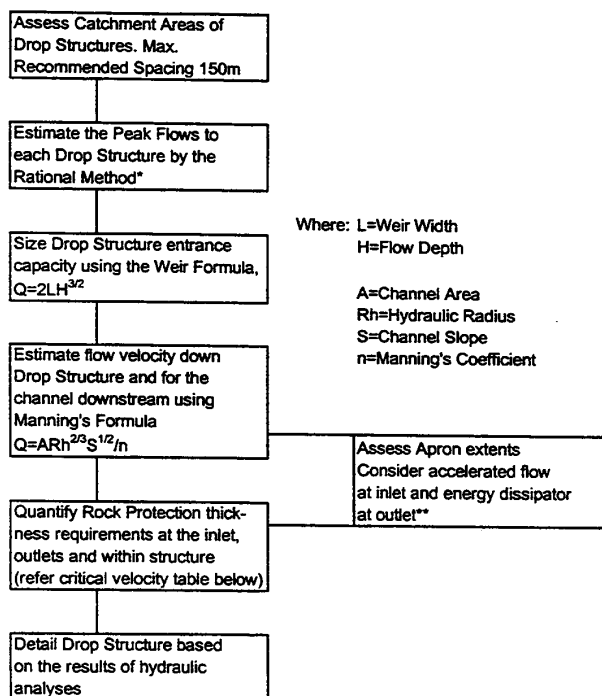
Assess Catchment Areas of Drop Structures. Max. Recommended Spacing 150m

Estimate the Peak Flows to each Drop Structure by the Rational Method*

Size Drop Structure entrance capacity using the Weir Formula, $Q=2LH^{3/2}$

Where: L=Weir Width
H=Flow Depth

A=Channel Area
Rh=Hydraulic Radius
S=Channel Slope
n=Manning's Coefficient

Estimate flow velocity down Drop Structure and for the channel downstream using Manning's Formula $Q=ARh^{2/3}S^{1/2}/n$

Assess Apron extents Consider accelerated flow at inlet and energy dissipator at outlet**

Quantify Rock Protection thickness requirements at the inlet, outlets and within structure (refer critical velocity table below)

Detail Drop Structure based on the results of hydraulic analyses